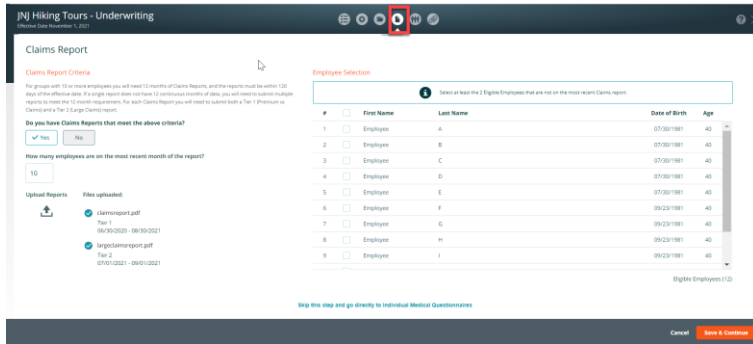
JNJ Hiking Tours - Underwriting
Effective Date November 1, 2021

Claims Report

Claims Report Criteria

For groups with 10 or more employees you will need 12 months of Claims Reports, and the reports must be within 120 days of the effective date. If a single report does not have 12 continuous months of data, you will need to submit multiple reports to meet the 12 month requirement. For each Claims Report you will need to submit both a Tier 1 (Premium vs Claims) and a Tier 2 (Large Claims) report.

Do you have Claims Reports that meet the above criteria?

Yes No

How many employees are on the most recent month of the report?

10

Upload Reports

Files uploaded:

claimsreport.pdf
Tier 1
06/30/2020 - 08/30/2021

largeclaimsreport.pdf
Tier 2
07/01/2021 - 09/01/2021

Employee Selection

Select at least the 2 Eligible Employees that are not on the most recent Claims report.

| # | | First Name | Last Name | Date of Birth | Age |
|---|---|---|---|---|---|
| 1 | | Employee | A | 07/30/1981 | 40 |
| 2 | | Employee | B | 07/30/1981 | 40 |
| 3 | | Employee | C | 07/30/1981 | 40 |
| 4 | | Employee | D | 07/30/1981 | 40 |
| 5 | | Employee | E | 07/30/1981 | 40 |
| 6 | | Employee | F | 09/23/1981 | 40 |
| 7 | | Employee | G | 09/23/1981 | 40 |
| 8 | | Employee | H | 09/23/1981 | 40 |
| 9 | | Employee | I | 09/23/1981 | 40 |

Eligible Employees (12)

Skip this step and go directly to Individual Medical Questionnaires

Cancel Save & Continue